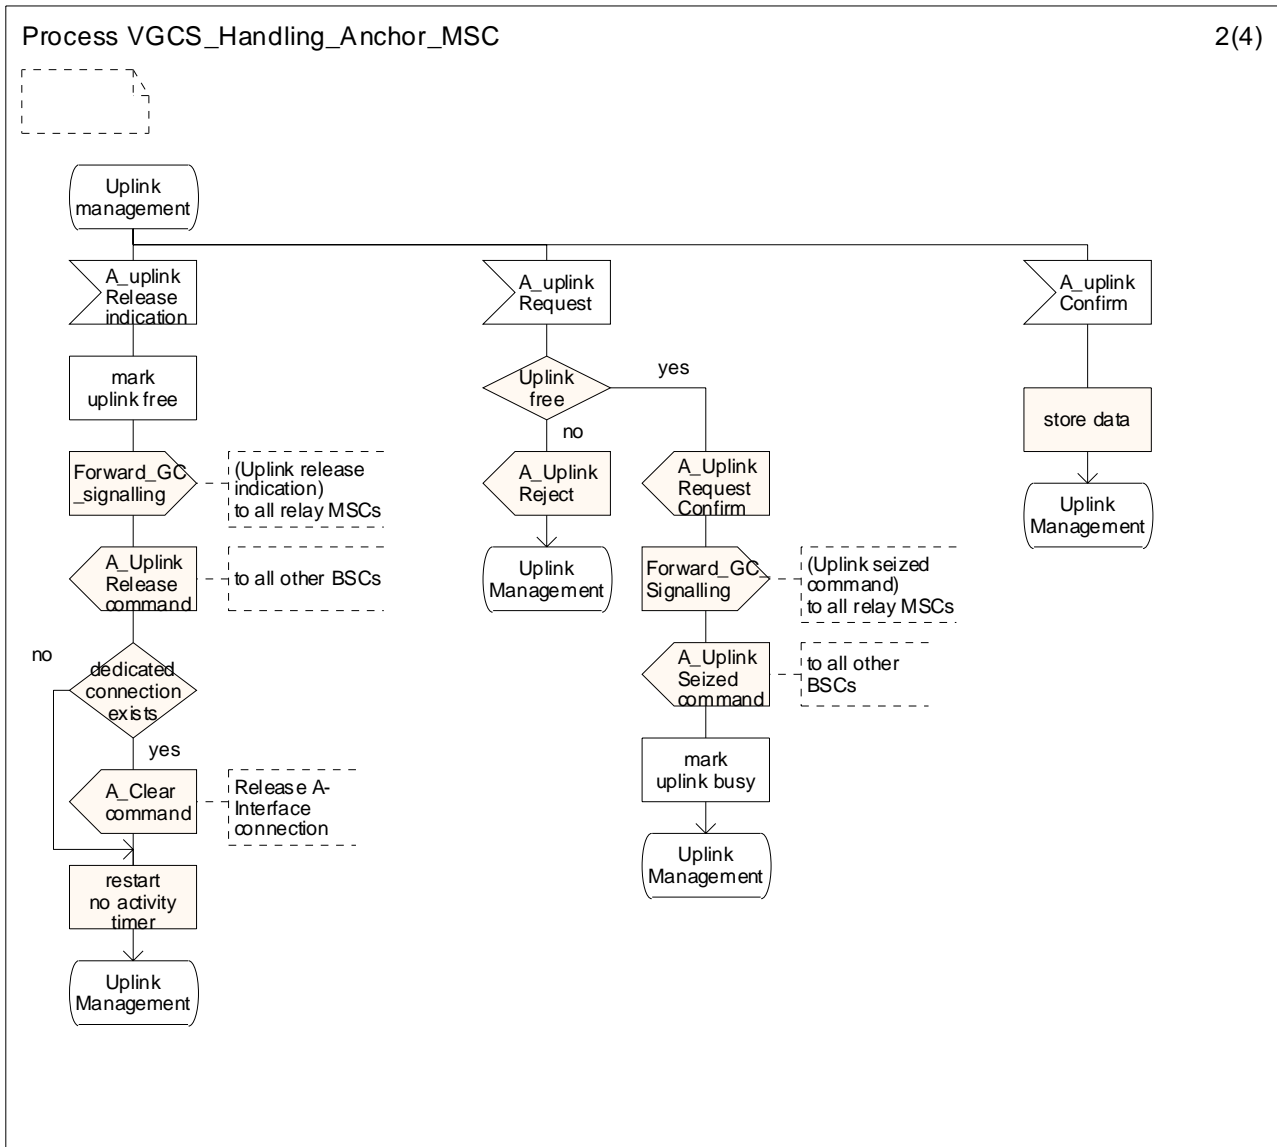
Process VGCS_Handling_Anchor_MSC

2(4)

Uplink management

A_uplink Release indication

mark uplink free

Forward_GC _signalling

(Uplink release indication) to all relay MSCs

A_Uplink Release command

to all other BSCs

no

dedicated connection exists

yes

A_Clear command

Release A-Interface connection

restart no activity timer

Uplink Management

A_uplink Request

Uplink free

yes

no

A_Uplink Reject

Uplink Management

A_Uplink Request Confirm

Forward_GC_ Signalling

(Uplink seized command) to all relay MSCs

A_Uplink Seized command

to all other BSCs

mark uplink busy

Uplink Management

A_uplink Confirm

store data

Uplink Management